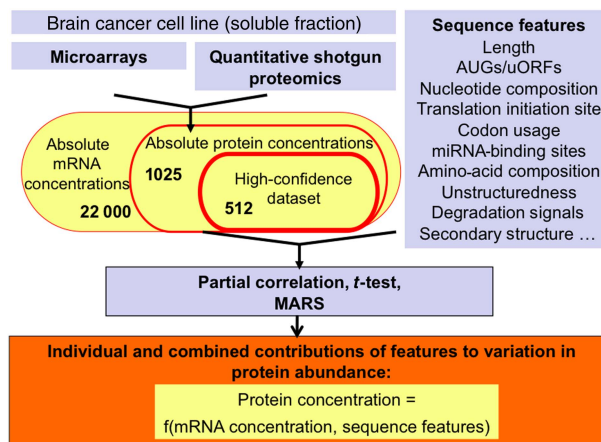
Brain cancer cell line (soluble fraction)

Microarrays

Quantitative shotgun proteomics

Sequence features
Length
AUGs/uORFs
Nucleotide composition
Translation initiation site
Codon usage
miRNA-binding sites
Amino-acid composition
Unstructuredness
Degradation signals
Secondary structure …

Absolute mRNA concentrations

22 000

Absolute protein concentrations

1025

High-confidence dataset

512

Partial correlation, *t*-test, MARS

Individual and combined contributions of features to variation in protein abundance:

Protein concentration = f(mRNA concentration, sequence features)